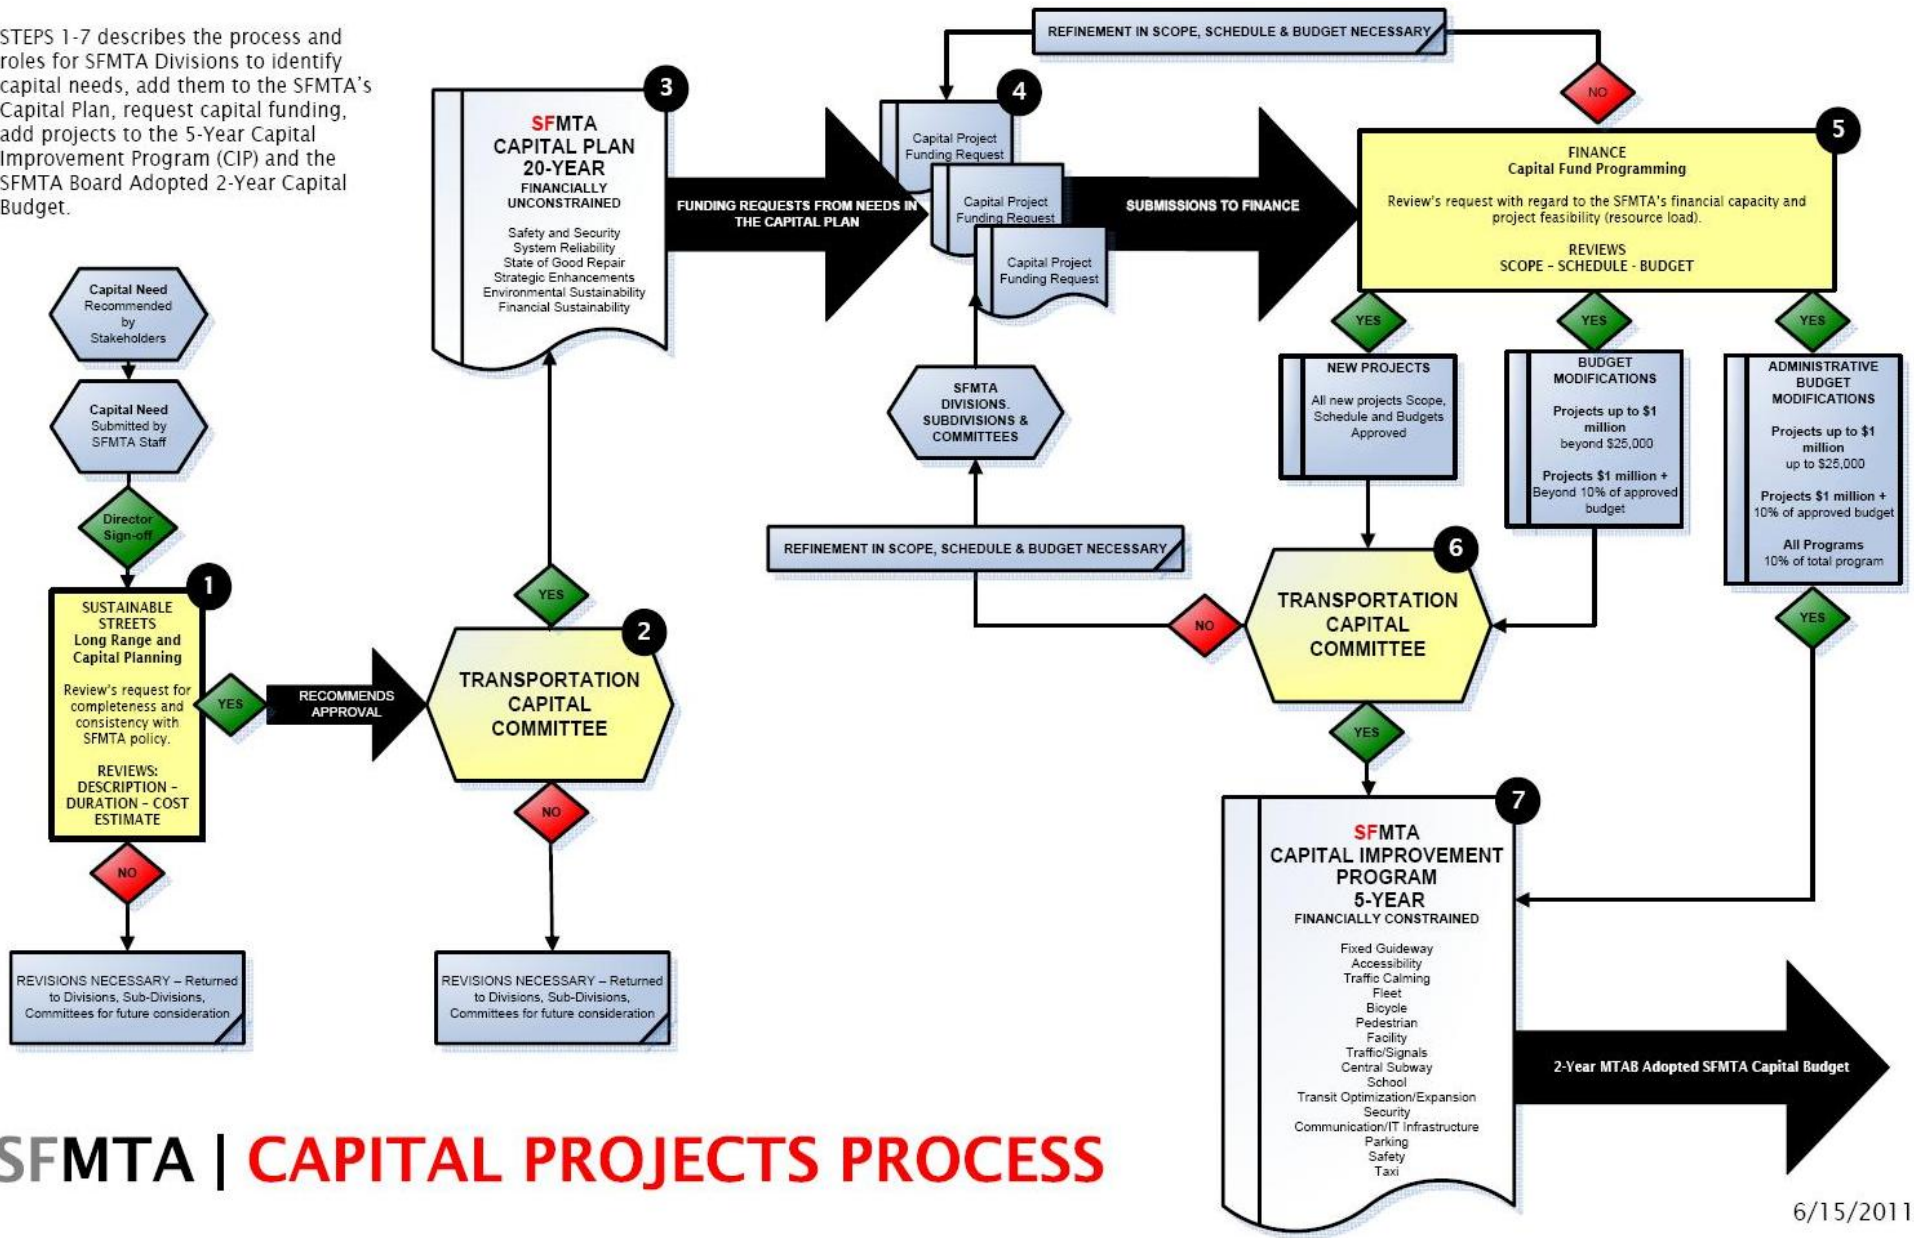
STEPS 1-7 describes the process and roles for SFMTA Divisions to identify capital needs, add them to the SFMTA's Capital Plan, request capital funding, add projects to the 5-Year Capital Improvement Program (CIP) and the SFMTA Board Adopted 2-Year Capital Budget.

Capital Need Recommended by Stakeholders

Capital Need Submitted by SFMTA Staff

Director Sign-off

1
SUSTAINABLE STREETS
Long Range and Capital Planning

Review's request for completeness and consistency with SFMTA policy.

REVIEWS:
DESCRIPTION – DURATION – COST ESTIMATE

NO

REVISIONS NECESSARY – Returned to Divisions, Sub-Divisions, Committees for future consideration

YES

RECOMMENDS APPROVAL

2
TRANSPORTATION CAPITAL COMMITTEE

YES

NO

REVISIONS NECESSARY – Returned to Divisions, Sub-Divisions, Committees for future consideration

3
SFMTA
CAPITAL PLAN
20-YEAR
FINANCIALLY UNCONSTRAINED

Safety and Security
System Reliability
State of Good Repair
Strategic Enhancements
Environmental Sustainability
Financial Sustainability

FUNDING REQUESTS FROM NEEDS IN THE CAPITAL PLAN

REFINEMENT IN SCOPE, SCHEDULE & BUDGET NECESSARY

4
Capital Project Funding Request
Capital Project Funding Request
Capital Project Funding Request

SFMTA DIVISIONS, SUBDIVISIONS & COMMITTEES

REFINEMENT IN SCOPE, SCHEDULE & BUDGET NECESSARY

SUBMISSIONS TO FINANCE

NO

5
FINANCE
Capital Fund Programming

Review's request with regard to the SFMTA's financial capacity and project feasibility (resource load).

REVIEWS
SCOPE – SCHEDULE – BUDGET

YES

NEW PROJECTS
All new projects Scope, Schedule and Budgets Approved

YES

BUDGET MODIFICATIONS
Projects up to $1 million beyond $25,000

Projects $1 million + Beyond 10% of approved budget

YES

ADMINISTRATIVE BUDGET MODIFICATIONS
Projects up to $1 million up to $25,000

Projects $1 million + 10% of approved budget

All Programs 10% of total program

YES

NO

6
TRANSPORTATION CAPITAL COMMITTEE

YES

7
SFMTA
CAPITAL IMPROVEMENT PROGRAM
5-YEAR
FINANCIALLY CONSTRAINED

Fixed Guideway
Accessibility
Traffic Calming
Fleet
Bicycle
Pedestrian
Facility
Traffic/Signals
Central Subway
School
Transit Optimization/Expansion
Security
Communication/IT Infrastructure
Parking
Safety
Taxi

2-Year MTAB Adopted SFMTA Capital Budget

SFMTA | CAPITAL PROJECTS PROCESS

6/15/2011